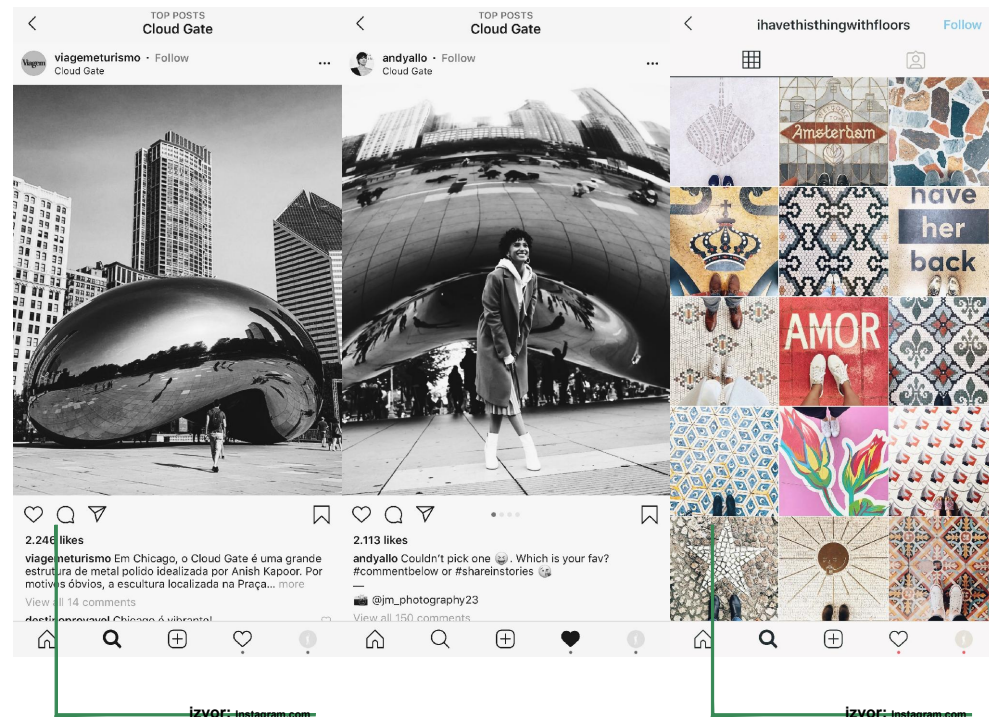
TOP POSTS
Cloud Gate

viagemeturismo • Follow
Cloud Gate

2.246 likes
viagemeturismo Em Chicago, o Cloud Gate é uma grande estrutura de metal polido idealizada por Anish Kapoor. Por motivos óbvios, a escultura localizada na Praça... more
View all 14 comments
destinoprovavel Chicago é vibrante!

TOP POSTS
Cloud Gate

andyallo • Follow
Cloud Gate

2.113 likes
andyallo Couldn't pick one 😉. Which is your fav? #commentbelow or #shareinstories 😘
—
📸 @jm_photography23
View all 150 comments

ihavethisthingwithfloors Follow

Amsterdam
have her back
AMOR

izvor: instagram.com

izvor: instagram.com